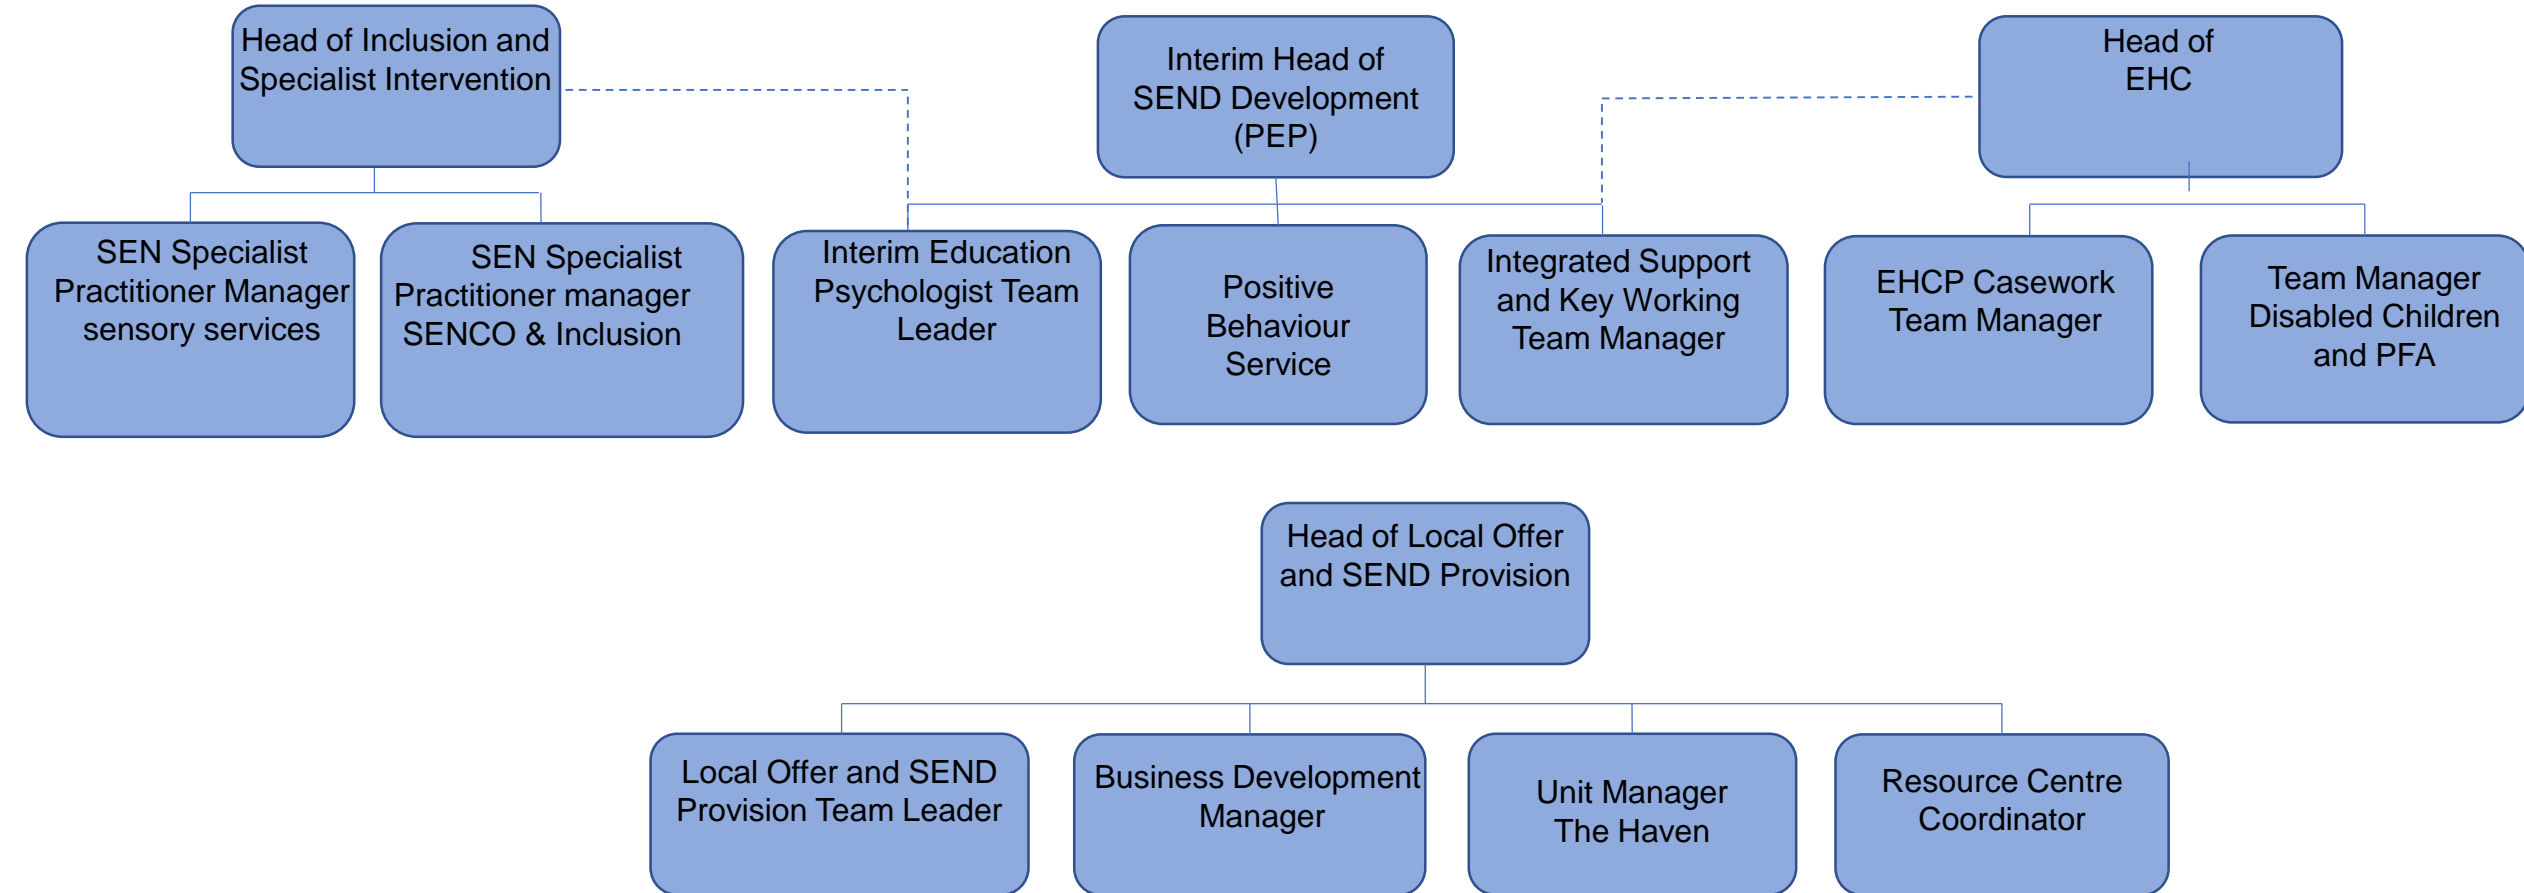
Head of Inclusion and Specialist Intervention

Interim Head of SEND Development (PEP)

Head of EHC

SEN Specialist Practitioner Manager sensory services

SEN Specialist Practitioner manager SENCO & Inclusion

Interim Education Psychologist Team Leader

Positive Behaviour Service

Integrated Support and Key Working Team Manager

EHCP Casework Team Manager

Team Manager Disabled Children and PFA

Head of Local Offer and SEND Provision

Local Offer and SEND Provision Team Leader

Business Development Manager

Unit Manager The Haven

Resource Centre Coordinator